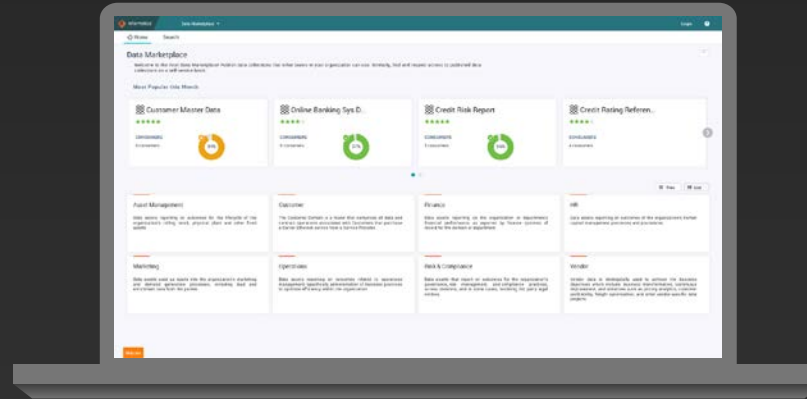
Informatica Data Marketplace

Login

Home Search

Data Marketplace

Welcome to the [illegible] Data Marketplace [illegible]

Most Popular this Month

Customer Master Data

CONSUMERS
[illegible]

Online Banking Sys D...

CONSUMERS
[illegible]

Credit Risk Report

CONSUMERS
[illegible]

Credit Rating Referen...

CONSUMERS
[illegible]

Asset Management

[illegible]

Customer

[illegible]

Finance

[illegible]

HR

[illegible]

Marketing

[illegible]

Operations

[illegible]

Risk & Compliance

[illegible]

Vendor

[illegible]